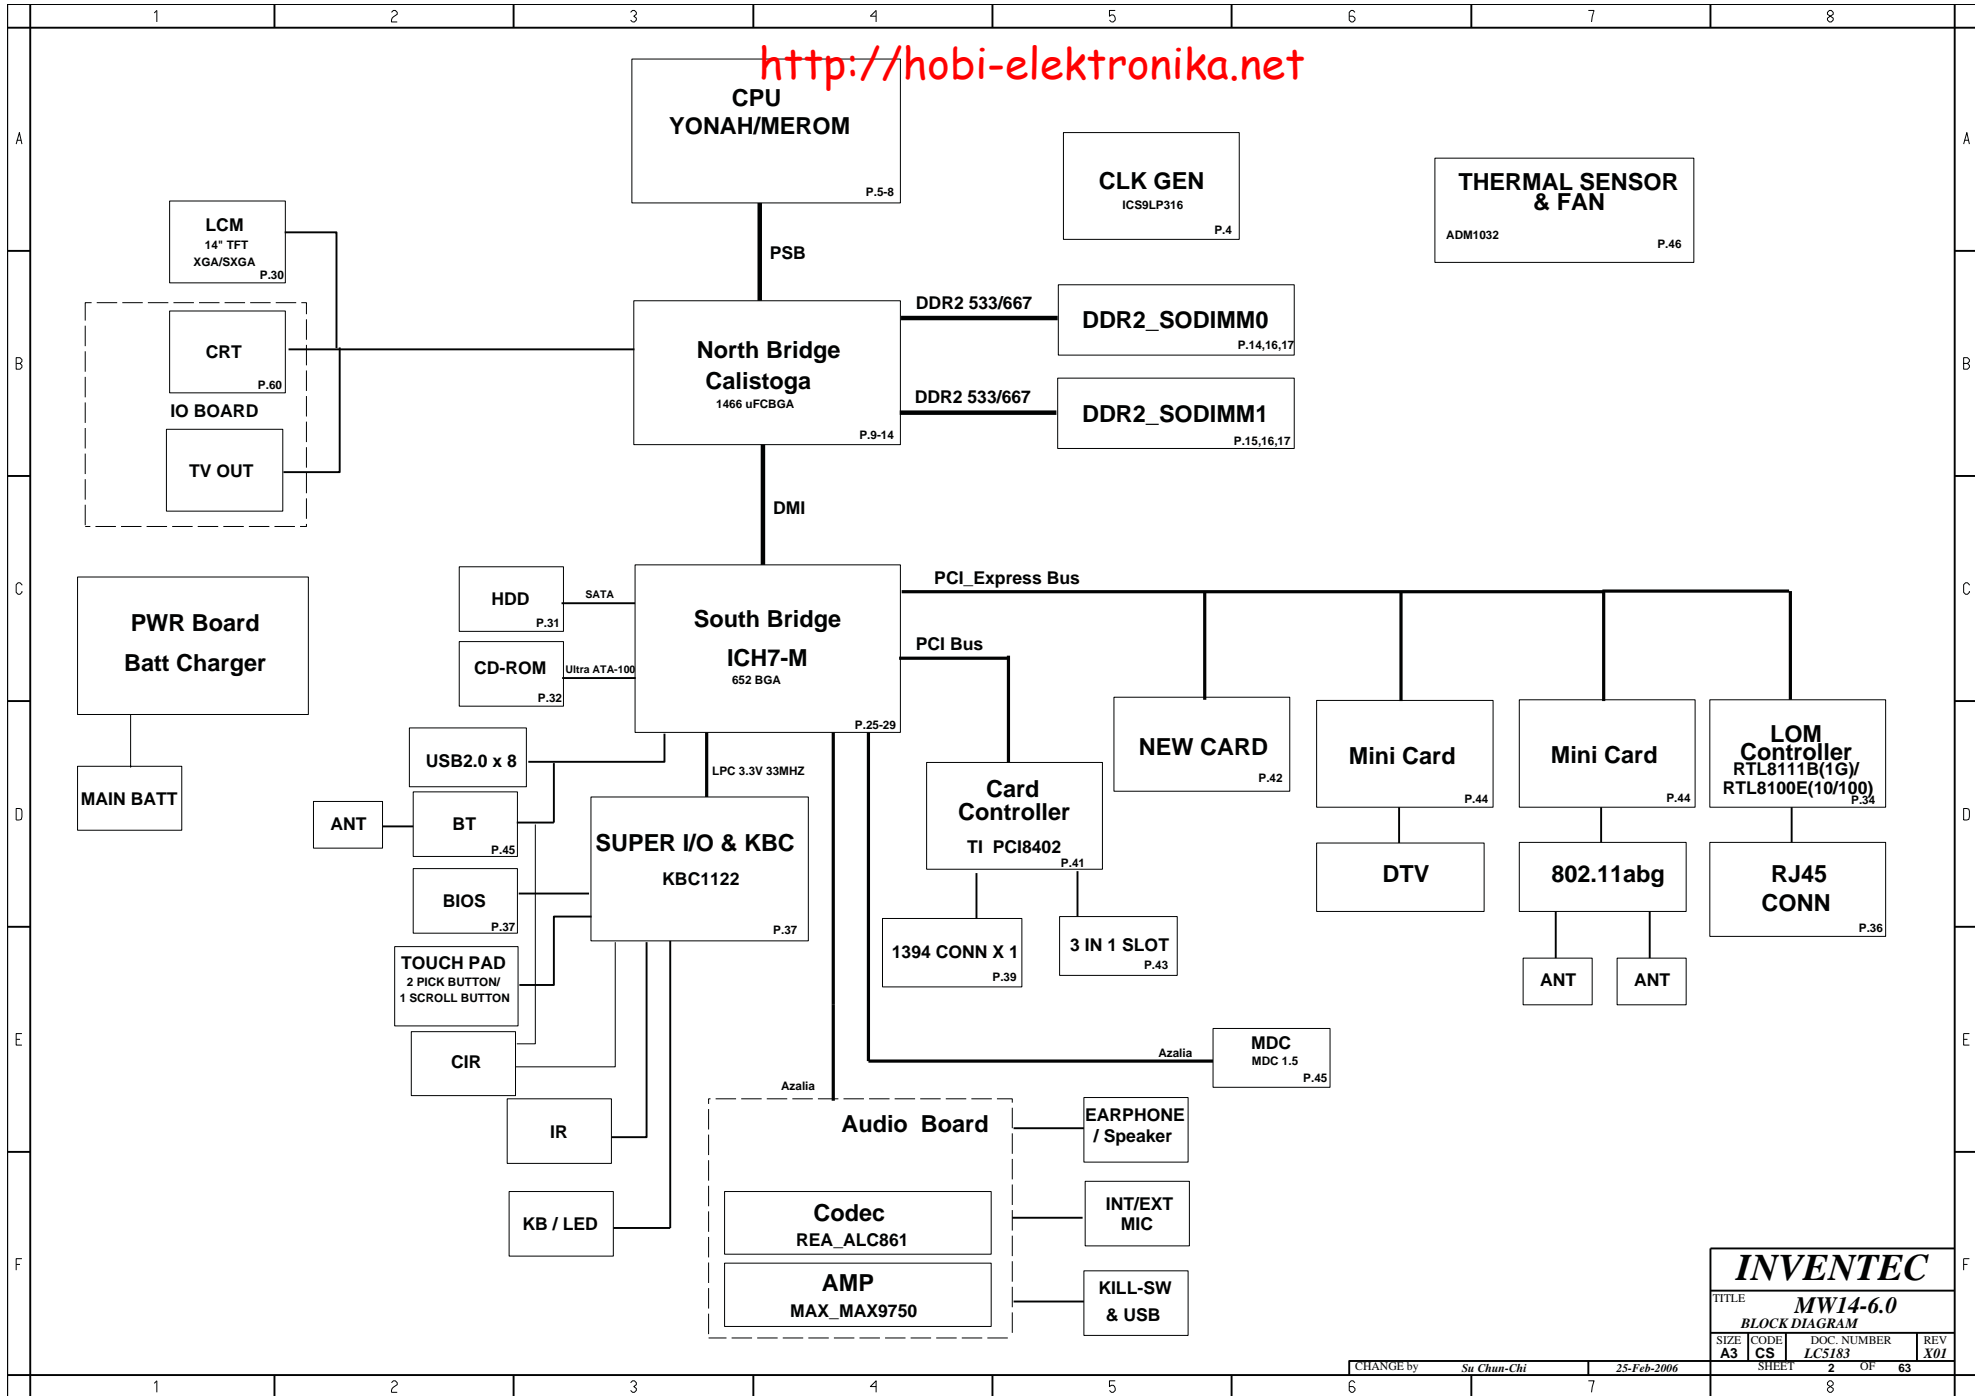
1 2 3 4 5 6 7 8

A

B

C

D

E

F

http://hobi-elektronika.net

CPU
YONAH/MEROM
P.5-8

CLK GEN
ICS9LP316
P.4

THERMAL SENSOR & FAN
ADM1032
P.46

LCM
14" TFT
XGA/SXGA
P.30

PSB

CRT
P.60

IO BOARD

TV OUT

DDR2 533/667

DDR2_SODIMM0
P.14,16,17

North Bridge
Calistoga
1466 uFCBGA
P.9-14

DDR2 533/667

DDR2_SODIMM1
P.15,16,17

DMI

PWR Board
Batt Charger

MAIN BATT

HDD
P.31

SATA

CD-ROM
P.32

Ultra ATA-100

South Bridge
ICH7-M
652 BGA
P.25-29

PCI_Express Bus

PCI Bus

USB2.0 x 8

LPC 3.3V 33MHZ

ANT

BT
P.45

BIOS
P.37

TOUCH PAD
2 PICK BUTTON/
1 SCROLL BUTTON

CIR

IR

KB / LED

SUPER I/O & KBC
KBC1122
P.37

Card
Controller
TI PCI8402
P.41

1394 CONN X 1
P.39

3 IN 1 SLOT
P.43

NEW CARD
P.42

Mini Card
P.44

DTV

Mini Card
P.44

802.11abg

ANT

ANT

LOM
Controller
RTL8111B(1G)/
RTL8100E(10/100)
P.34

RJ45
CONN
P.36

Azalia

MDC
MDC 1.5
P.45

Azalia

Audio Board

Codec
REA_ALC861

AMP
MAX_MAX9750

EARPHONE
/ Speaker

INT/EXT
MIC

KILL-SW
& USB

INVENTEC
TITLE
MW14-6.0
BLOCK DIAGRAM
SIZE A3
CODE CS
DOC. NUMBER LC5183
REV X01
CHANGE by Su Chun-Chi 25-Feb-2006
SHEET 2 OF 63